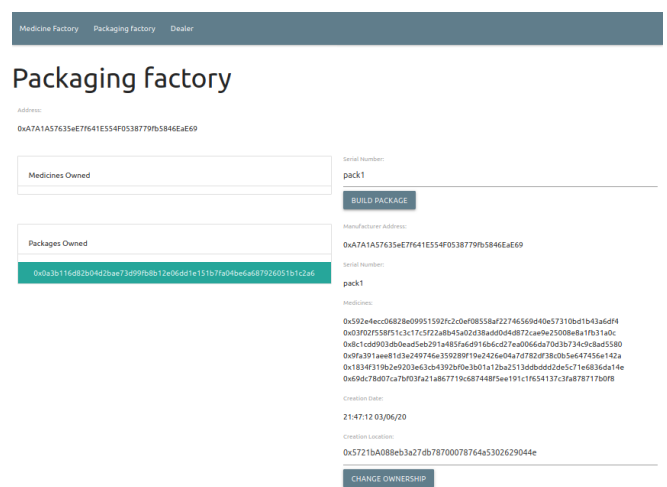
Medicine Factory Packaging factory Dealer

Packaging factory

Address:

0xA7A1A57635eE7f641E554F0538779fb5846EaE69

Medicines Owned

Packages Owned

0x0a3b116d82b04d2bae73d99fb8b12e06dd1e151b7fa04be6a687926051b1c2a6

Serial Number:

pack1

BUILD PACKAGE

Manufacturer Address:

0xA7A1A57635eE7f641E554F0538779fb5846EaE69

Serial Number:

pack1

Medicines:

0x592e4ecc06828e09951592fc2c0ef08558af22746569d40e57310bd1b43a6df4
0x03f02f558f51c3c17c5f22a8b45a02d38add0d4d872cae9e25008e8a1fb31a0c
0x8c1cdd903db0ead5eb291a485fa6d916b6cd27ea0066da70d3b734c9c8ad5580
0x9fa391aee81d3e249746e359289f19e2426e04a7d782df38c0b5e647456e142a
0x1834f319b2e9203e63cb4392bf0e3b01a12ba2513ddbddd2de5c71e6836da14e
0x69dc78d07ca7bf03fa21a867719c687448f5ee191c1f654137c3fa878717b0f8

Creation Date:

21:47:12 03/06/20

Creation Location:

0x5721bA088eb3a27db78700078764a5302629044e

CHANGE OWNERSHIP